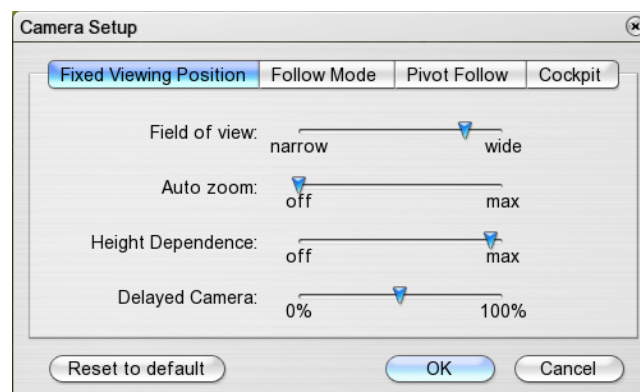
Camera Setup

Fixed Viewing Position | Follow Mode | Pivot Follow | Cockpit

Field of view: narrow wide

Auto zoom: off max

Height Dependence: off max

Delayed Camera: 0% 100%

Reset to default

OK

Cancel